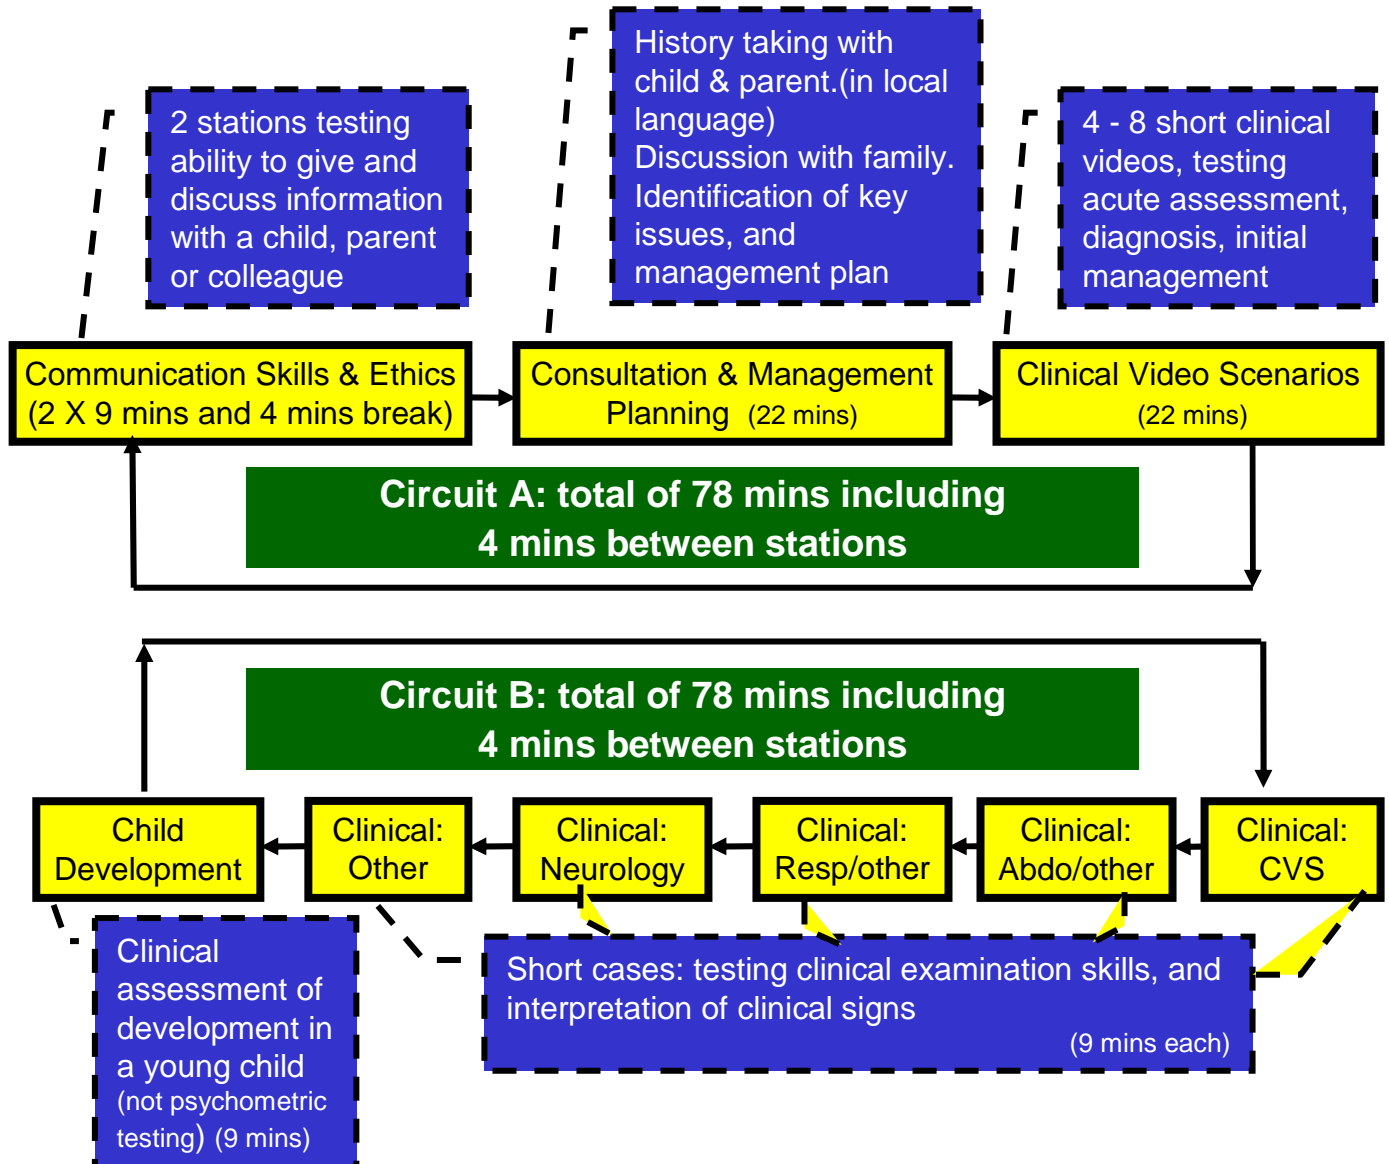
2 stations testing ability to give and discuss information with a child, parent or colleague

History taking with child & parent.(in local language)
Discussion with family.
Identification of key issues, and management plan

4 - 8 short clinical videos, testing acute assessment, diagnosis, initial management

Communication Skills & Ethics (2 X 9 mins and 4 mins break)

Consultation & Management Planning (22 mins)

Clinical Video Scenarios (22 mins)

Circuit A: total of 78 mins including 4 mins between stations

Circuit B: total of 78 mins including 4 mins between stations

Child Development

Clinical: Other

Clinical: Neurology

Clinical: Resp/other

Clinical: Abdo/other

Clinical: CVS

Clinical assessment of development in a young child (not psychometric testing) (9 mins)

Short cases: testing clinical examination skills, and interpretation of clinical signs (9 mins each)